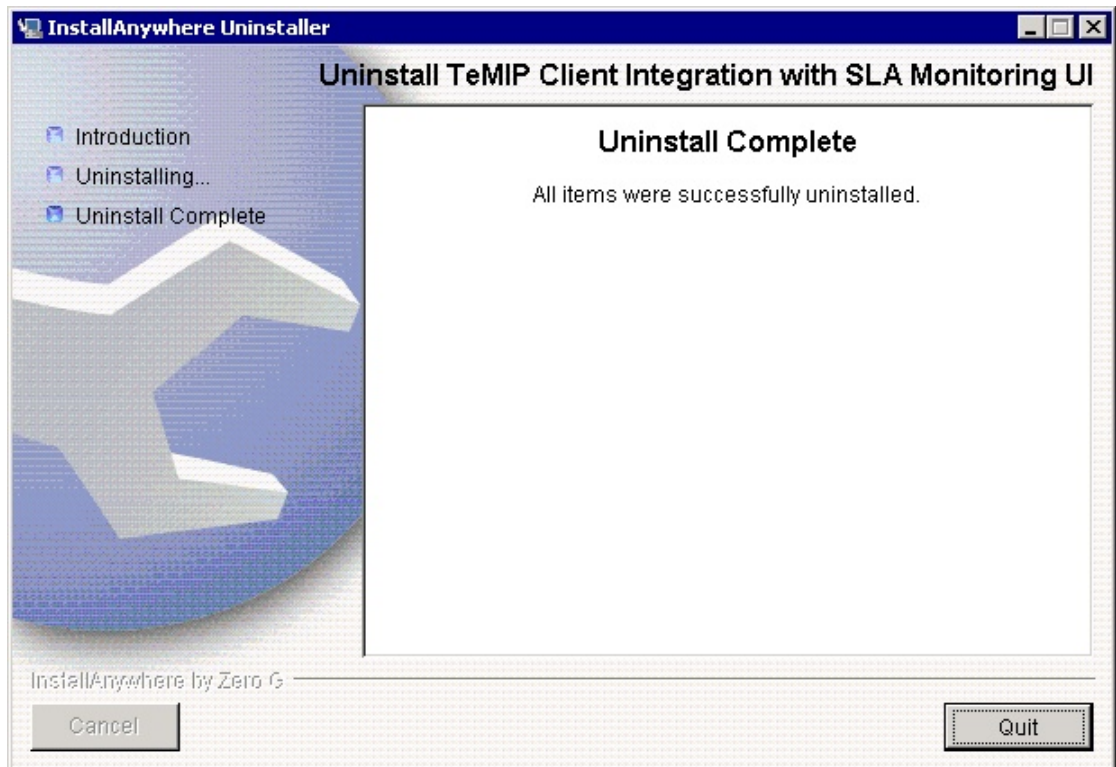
InstallAnywhere Uninstaller

Uninstall TeMIP Client Integration with SLA Monitoring UI

Introduction
Uninstalling...
Uninstall Complete

Uninstall Complete

All items were successfully uninstalled.

InstallAnywhere by Zero G

Cancel

Quit